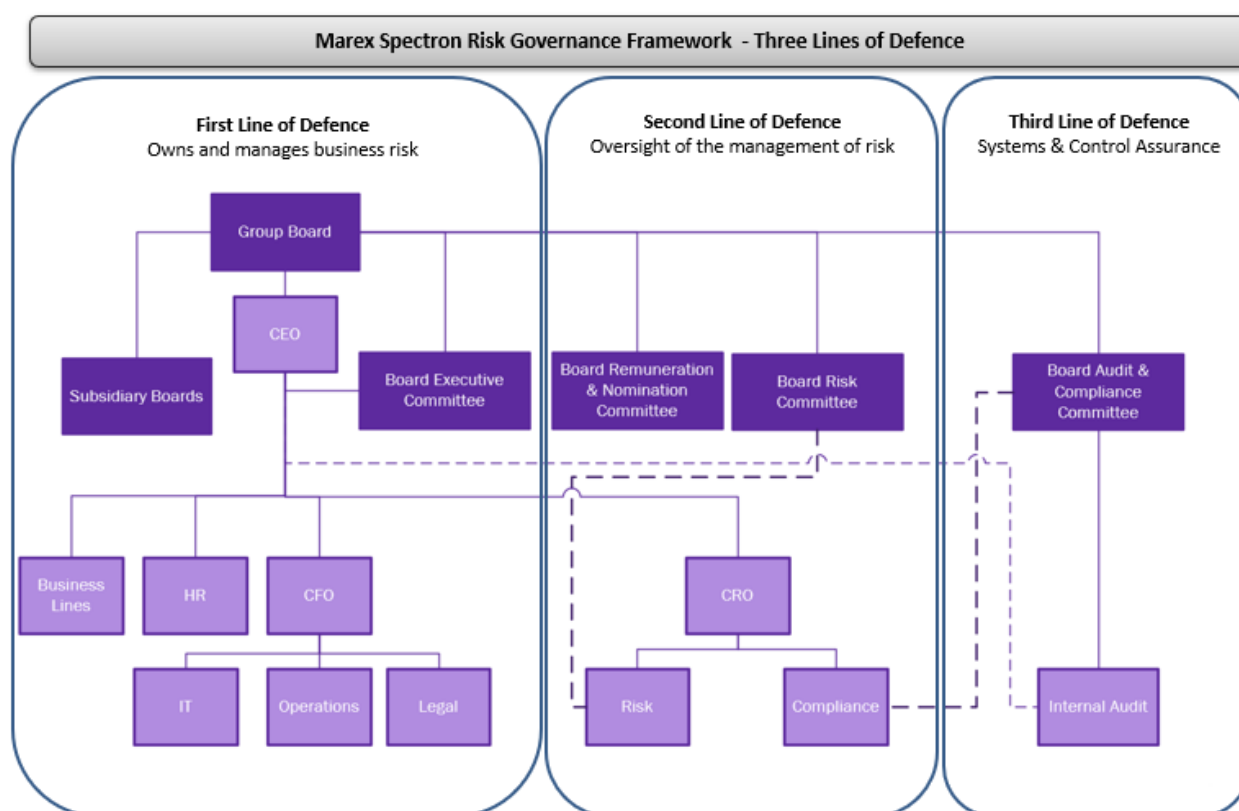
Marex Spectron Risk Governance Framework - Three Lines of Defence

First Line of Defence
Owns and manages business risk

Group Board

CEO

Subsidiary Boards

Board Executive Committee

Business Lines

HR

CFO

IT

Operations

Legal

Second Line of Defence
Oversight of the management of risk

Board Remuneration & Nomination Committee

Board Risk Committee

CRO

Risk

Compliance

Third Line of Defence
Systems & Control Assurance

Board Audit & Compliance Committee

Internal Audit